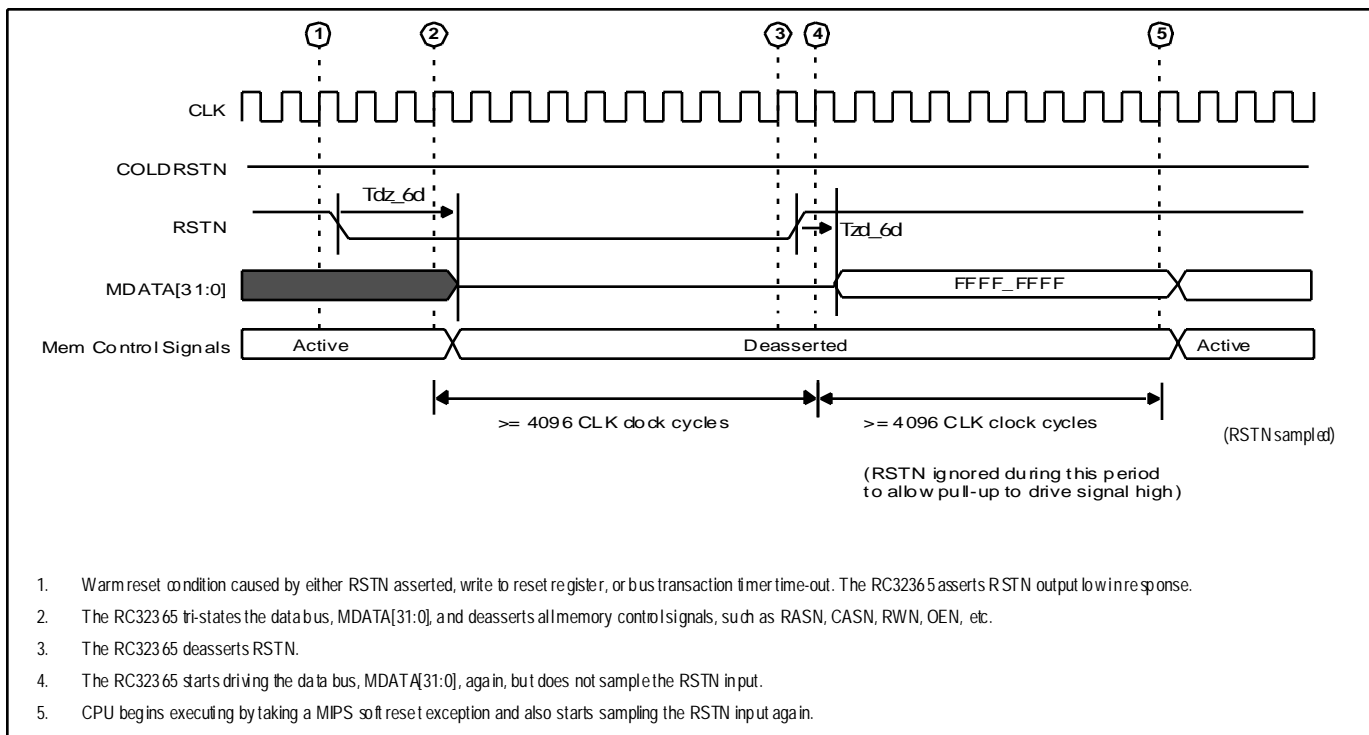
1 2 3 4 5

CLK

COLDRSTN

Tdz_6d

RSTN

Tzd_6d

MDATA[31:0]

FFFF_FFFF

Mem Control Signals

Active

Deasserted

Active

>= 4096 CLK clock cycles

>= 4096 CLK clock cycles

(RSTN sampled)

(RSTN ignored during this period to allow pull-up to drive signal high)

1. Warm reset condition caused by either RSTN asserted, write to reset register, or bus transaction timer time-out. The RC32365 asserts RSTN output low in response.

2. The RC32365 tri-states the data bus, MDATA[31:0], and deasserts all memory control signals, such as RASN, CASN, RWN, OEN, etc.

3. The RC32365 deasserts RSTN.

4. The RC32365 starts driving the data bus, MDATA[31:0], again, but does not sample the RSTN input.

5. CPU begins executing by taking a MIPS soft reset exception and also starts sampling the RSTN input again.